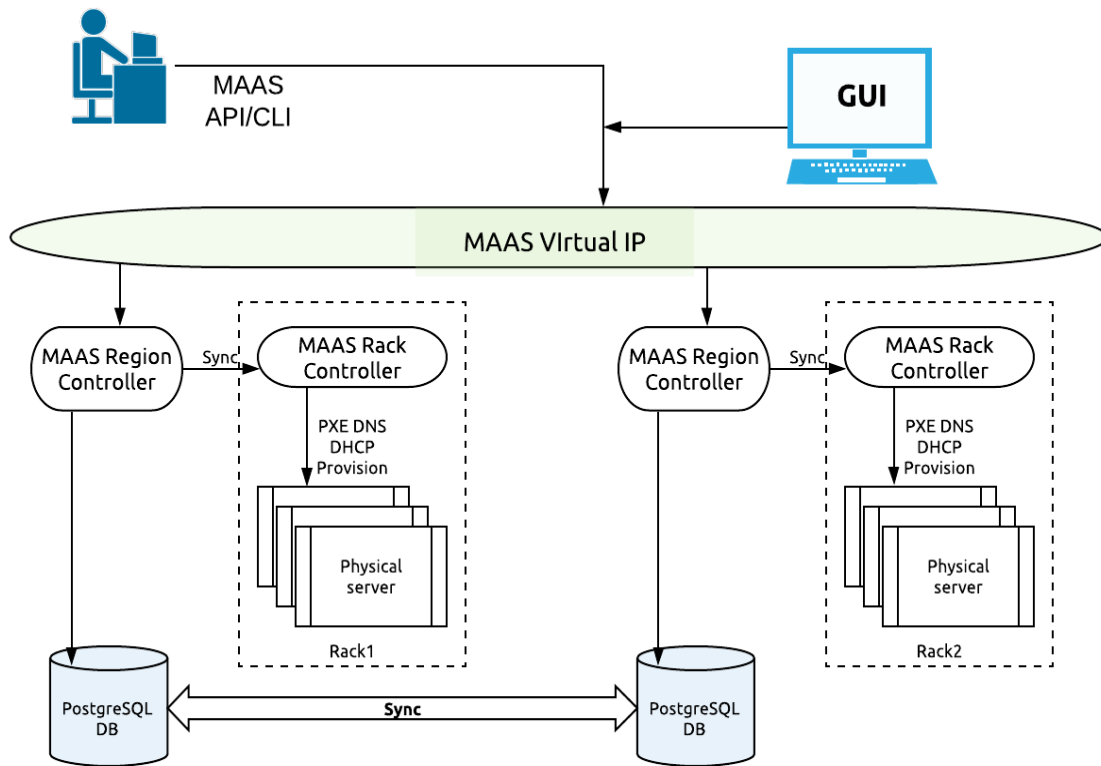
MAAS API/CLI

GUI

MAAS VIrtual IP

MAAS Region Controller

Sync

MAAS Rack Controller

PXE DNS DHCP Provision

Physical server

Rack1

MAAS Region Controller

Sync

MAAS Rack Controller

PXE DNS DHCP Provision

Physical server

Rack2

PostgreSQL DB

Sync

PostgreSQL DB